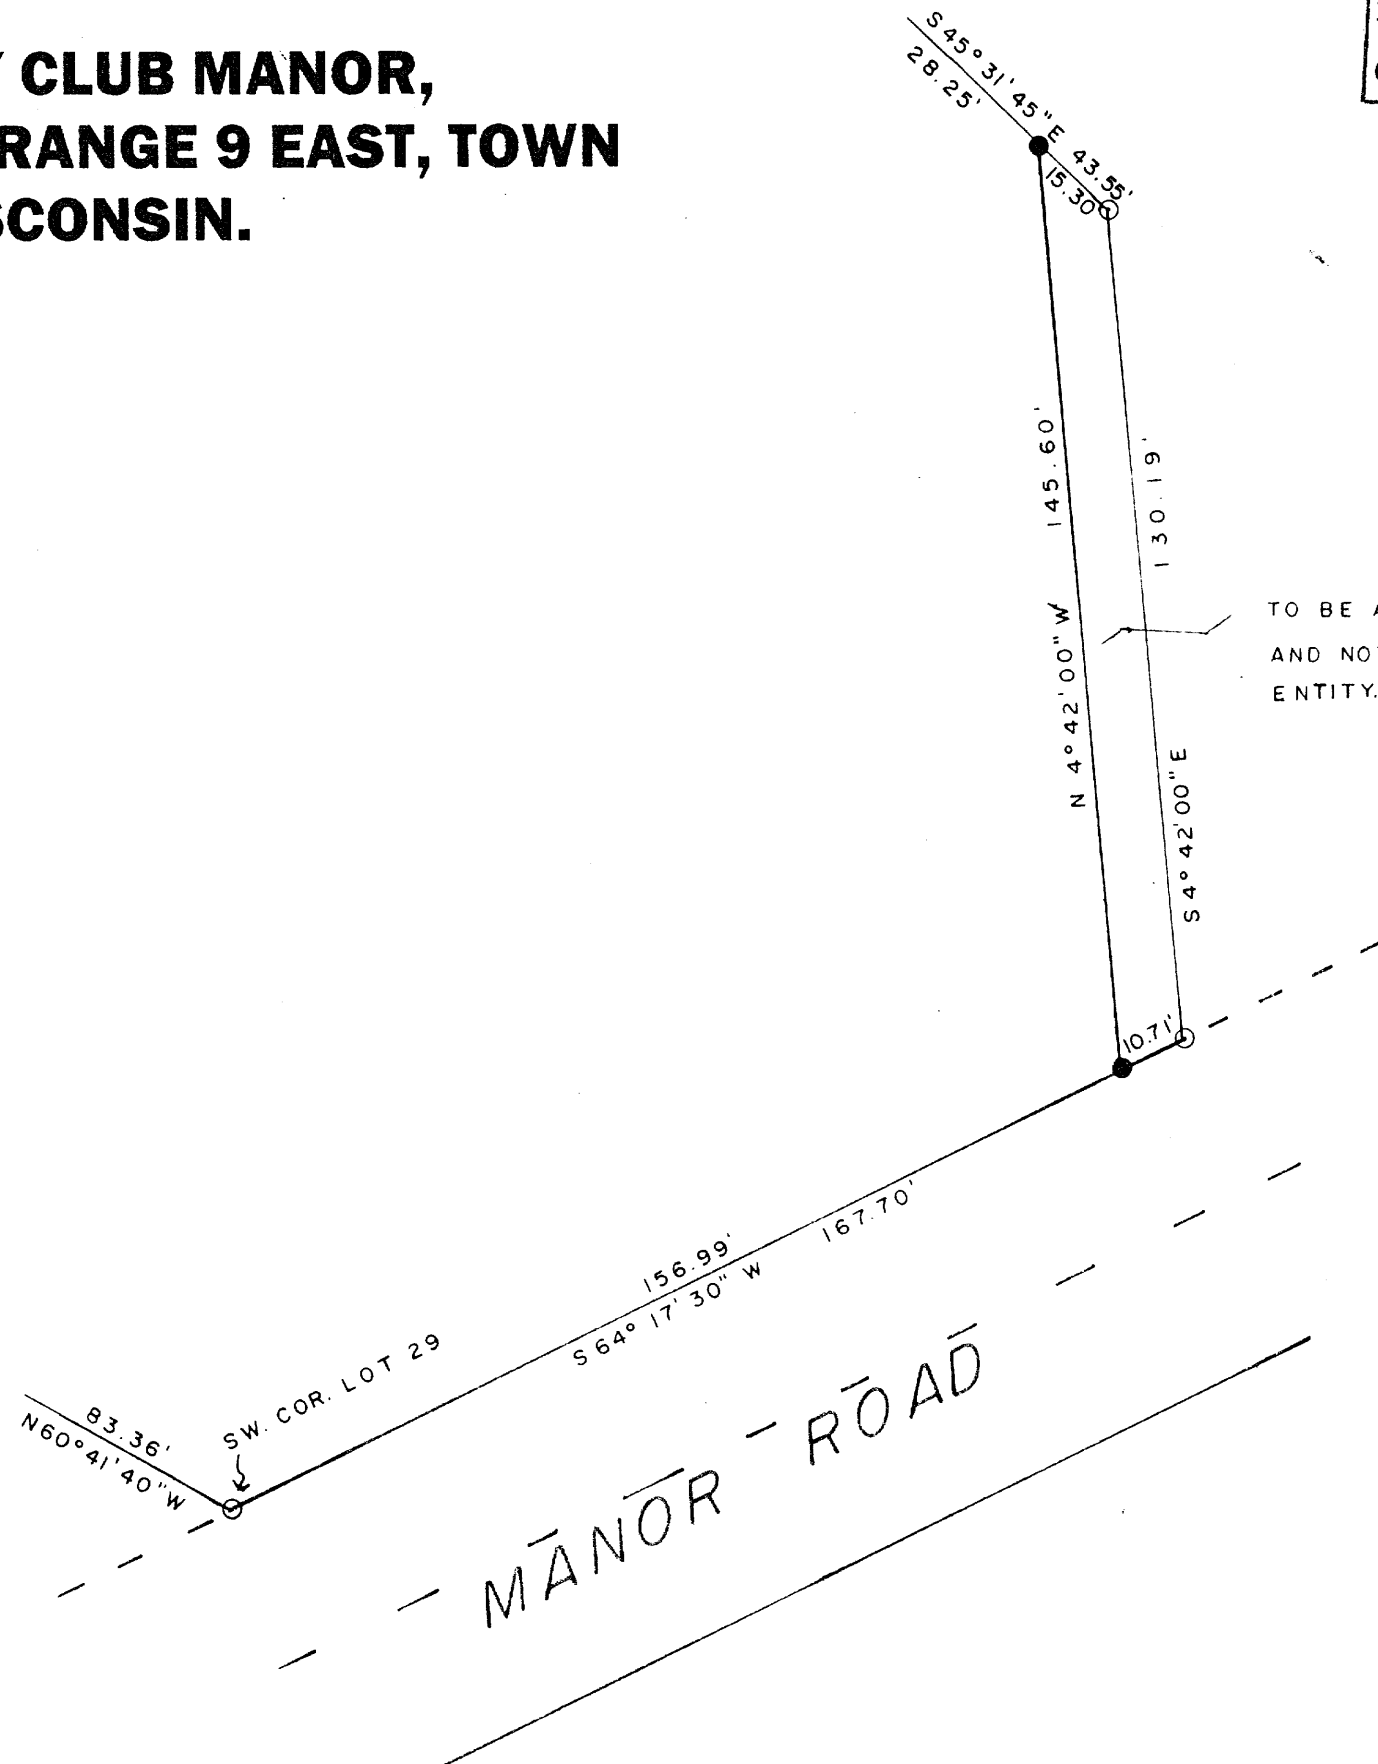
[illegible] CLUB MANOR,
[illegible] RANGE 9 EAST, TOWN
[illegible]SCONSIN.

S 45°31'45"E 43.55'
28.25'
15.30'

145.60'
N 4°42'00" W

130.19'
S 4°42'00" E

TO BE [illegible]
AND NO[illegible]
ENTITY.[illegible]

10.71'

167.70'
156.99'
S 64° 17' 30" W

SW. COR. LOT 29

83.36'
N60°41'40"W

MANOR ROAD